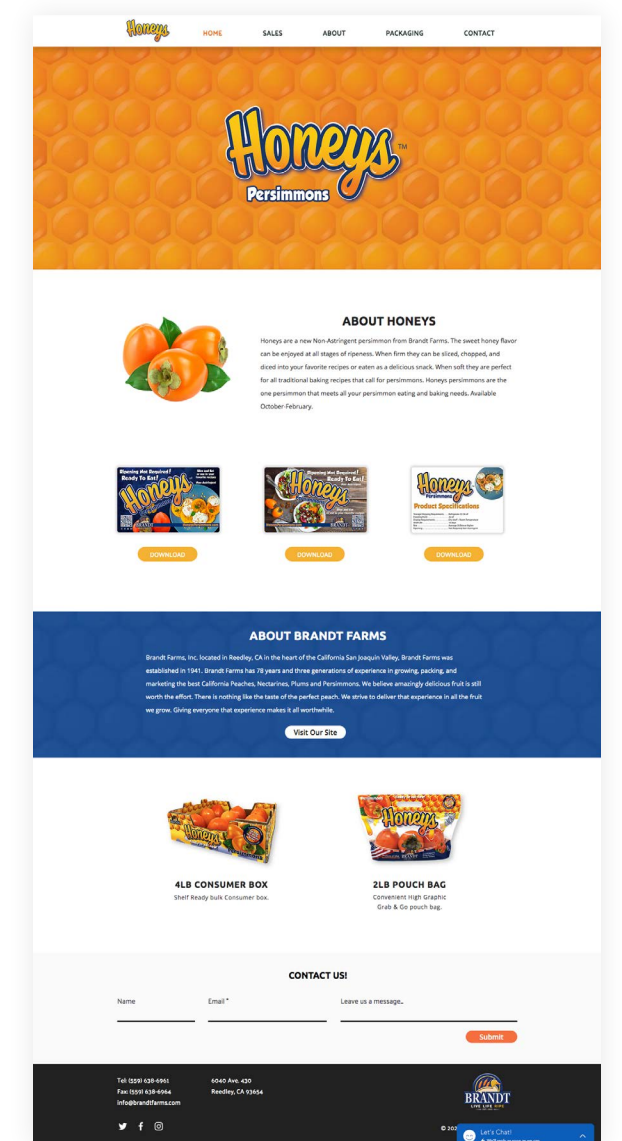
Honeys

HOME SALES ABOUT PACKAGING CONTACT

Honeys™
Persimmons

ABOUT HONEYS

Honeys are a new Non-Astringent persimmon from Brandt Farms. The sweet honey flavor can be enjoyed at all stages of ripeness. When firm they can be sliced, chopped, and diced into your favorite recipes or eaten as a delicious snack. When soft they are perfect for all traditional baking recipes that call for persimmons. Honeys persimmons are the one persimmon that meets all your persimmon eating and baking needs. Available October-February.

Ripening Not Required! Ready To Eat! Honeys

Ripening Not Required! Ready To Eat! Honeys

Honeys Persimmons Product Specifications

DOWNLOAD

DOWNLOAD

DOWNLOAD

ABOUT BRANDT FARMS

Brandt Farms, Inc. located in Reedley, CA in the heart of the California San Joaquin Valley. Brandt Farms was established in 1941. Brandt Farms has 78 years and three generations of experience in growing, packing, and marketing the best California Peaches, Nectarines, Plums and Persimmons. We believe amazingly delicious fruit is still worth the effort. There is nothing like the taste of the perfect peach. We strive to deliver that experience in all the fruit we grow. Giving everyone that experience makes it all worthwhile.

Visit Our Site

4LB CONSUMER BOX
Shelf Ready bulk Consumer box.

2LB POUCH BAG
Convenient High Graphic Grab & Go pouch bag.

CONTACT US!

Name
Email *
Leave us a message...

Submit

Tel: (559) 638-6961
Fax: (559) 638-6964
info@brandtfarms.com

6040 Ave. 430
Reedley, CA 93654

BRANDT
LIFE LIFE RIPE

© 202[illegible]

Let's Chat!
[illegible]